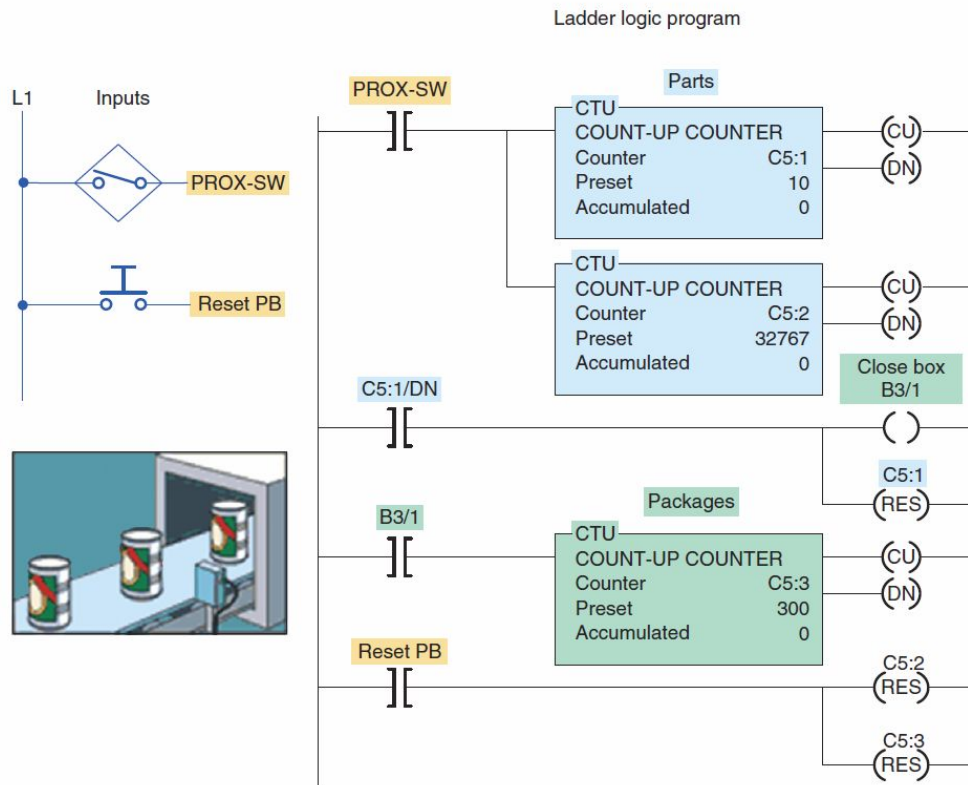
Ladder logic program

L1

Inputs

PROX-SW

Reset PB

PROX-SW

Parts

CTU
COUNT-UP COUNTER
Counter C5:1
Preset 10
Accumulated 0

CU

DN

CTU
COUNT-UP COUNTER
Counter C5:2
Preset 32767
Accumulated 0

CU

DN

C5:1/DN

Close box
B3/1

( )

C5:1

RES

B3/1

Packages

CTU
COUNT-UP COUNTER
Counter C5:3
Preset 300
Accumulated 0

CU

DN

Reset PB

C5:2

RES

C5:3

RES